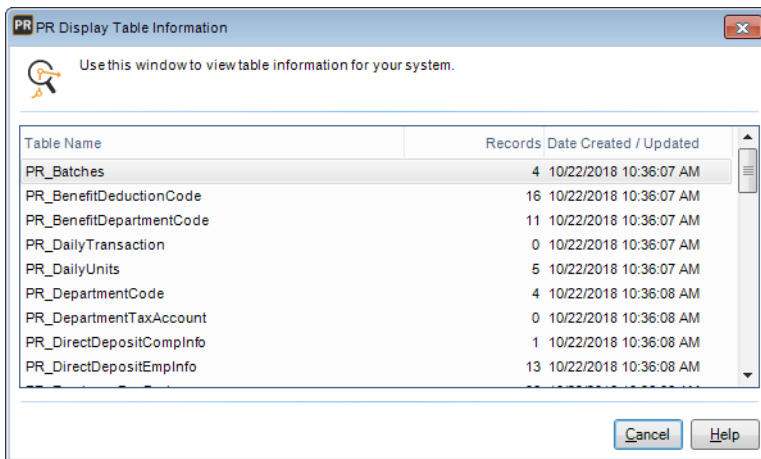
PR PR Display Table Information

Use this window to view table information for your system.

| Table Name | Records | Date Created / Updated |
|---|---|---|
| PR_Batches | 4 | 10/22/2018 10:36:07 AM |
| PR_BenefitDeductionCode | 16 | 10/22/2018 10:36:07 AM |
| PR_BenefitDepartmentCode | 11 | 10/22/2018 10:36:07 AM |
| PR_DailyTransaction | 0 | 10/22/2018 10:36:07 AM |
| PR_DailyUnits | 5 | 10/22/2018 10:36:07 AM |
| PR_DepartmentCode | 4 | 10/22/2018 10:36:08 AM |
| PR_DepartmentTaxAccount | 0 | 10/22/2018 10:36:08 AM |
| PR_DirectDepositCompInfo | 1 | 10/22/2018 10:36:08 AM |
| PR_DirectDepositEmpInfo | 13 | 10/22/2018 10:36:08 AM |
| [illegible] | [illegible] | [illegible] |

Cancel Help